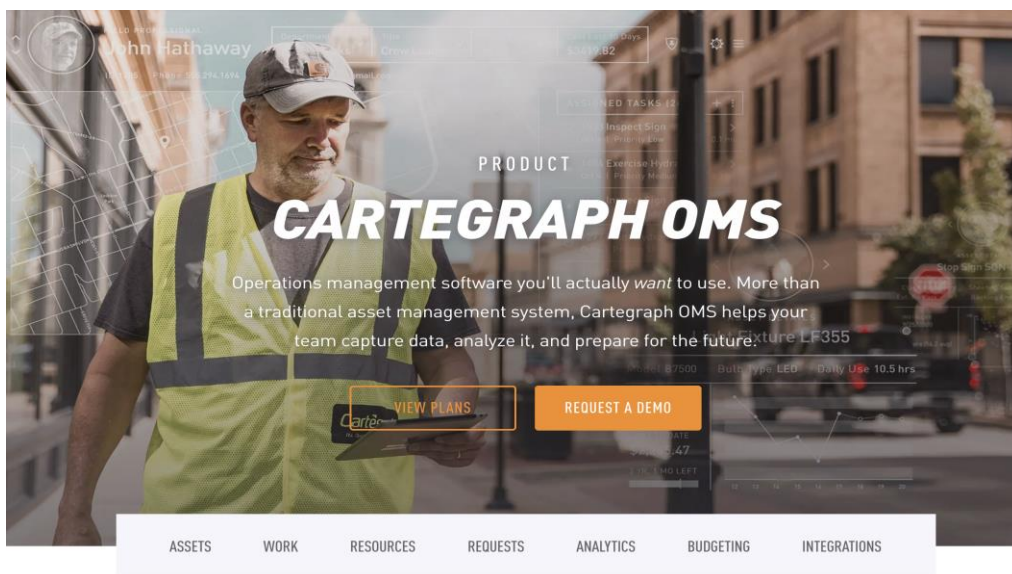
John Hathaway

Crew

$3417.82

ASSIGNED TASKS

Inspect Sign

Exercise Hydr

PRODUCT

CARTEGRAPH OMS

Operations management software you'll actually *want* to use. More than a traditional asset management system, Cartegraph OMS helps your team capture data, analyze it, and prepare for the future.

Light Fixture LF355

Bulb Type LED

Daily Use 10.5 hrs

Stop Sign

STOP

VIEW PLANS

REQUEST A DEMO

ASSETS

WORK

RESOURCES

REQUESTS

ANALYTICS

BUDGETING

INTEGRATIONS